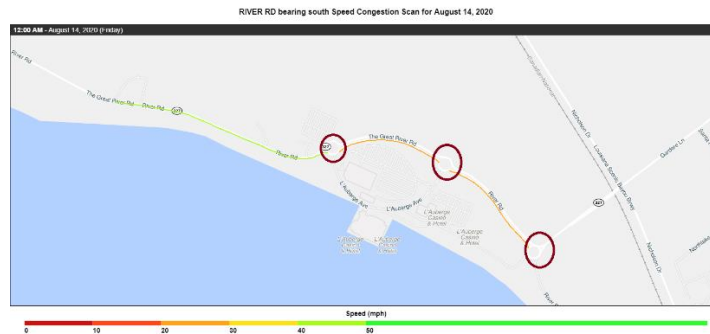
RIVER RD bearing south Speed Congestion Scan for August 14, 2020

12:00 AM - August 14, 2020 (Friday)

River Rd

The Great River Rd

River Rd

327

River Rd

327

The Great River Rd

River Rd

L'Auberge Ave

L'Auberge Ave

L'Auberge Casino & Hotel

L'Auberge Casino & Hotel

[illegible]

Nicholson Dr

Louisiana Scenic Bayou Byway

Gardere Ln

Nicholson Dr

River Rd

Speed (mph)

0 10 20 30 40 50